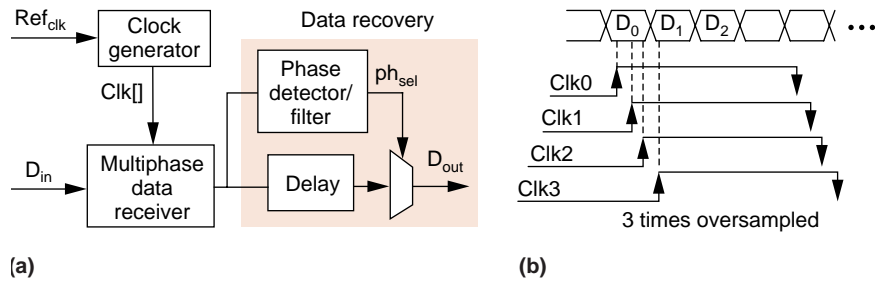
Ref$_{clk}$

Clock generator

Clk[]

Data recovery

Phase detector/ filter

ph$_{sel}$

D$_{in}$

Multiphase data receiver

Delay

D$_{out}$

(a)

D$_0$ D$_1$ D$_2$ •••

Clk0

Clk1

Clk2

Clk3

3 times oversampled

(b)